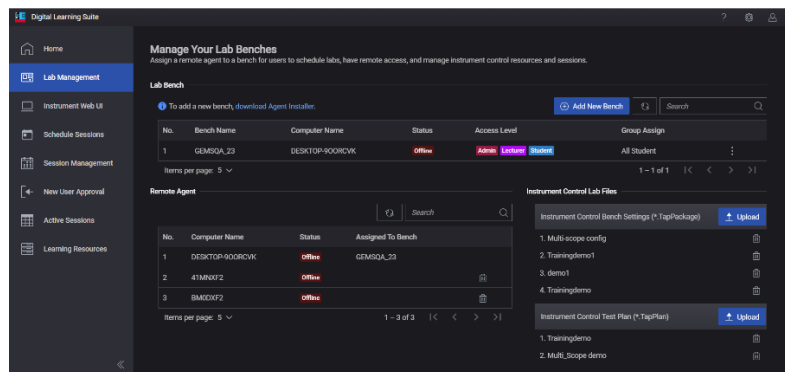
Digital Learning Suite

Home
Lab Management
Instrument Web UI
Schedule Sessions
Session Management
New User Approval
Active Sessions
Learning Resources

Manage Your Lab Benches
Assign a remote agent to a bench for users to schedule labs, have remote access, and manage instrument control resources and sessions.

Lab Bench

To add a new bench, download Agent Installer.

Add New Bench

Search

| No. | Bench Name | Computer Name | Status | Access Level | Group Assign |
|---|---|---|---|---|---|
| 1 | GEMSQA_23 | DESKTOP-9OORCVK | Offline | Admin Lecturer Student | All Student |

Items per page: 5

1 – 1 of 1

Remote Agent

Search

| No. | Computer Name | Status | Assigned To Bench |
|---|---|---|---|
| 1 | DESKTOP-9OORCVK | Offline | GEMSQA_23 |
| 2 | 41MNXF2 | Offline | |
| 3 | BM0DXF2 | Offline | |

Items per page: 5

1 – 3 of 3

Instrument Control Lab Files

Instrument Control Bench Settings (*.TapPackage)

Upload

1. Multi-scope config
2. Trainingdemo1
3. demo1
4. Trainingdemo

Instrument Control Test Plan (*.TapPlan)

Upload

1. Trainingdemo
2. Multi_Scope demo